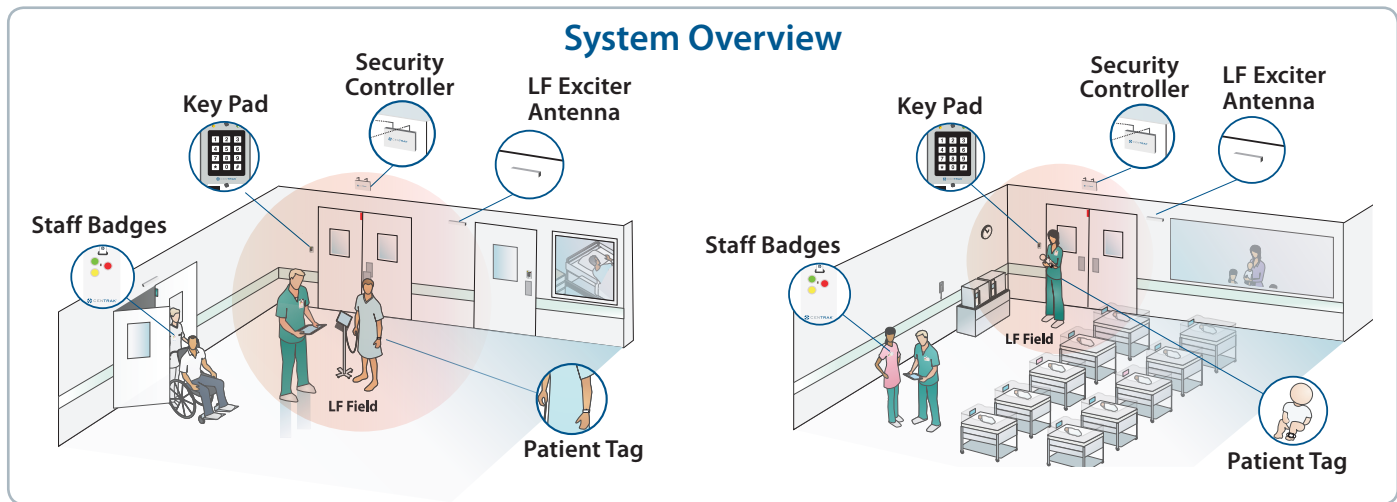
System Overview

Security Controller

LF Exciter Antenna

Key Pad

1 2 3
4 5 6
7 8 9
* 0 #

Staff Badges

CENTRAK

LF Field

Patient Tag

Security Controller

LF Exciter Antenna

Key Pad

Staff Badges

CENTRAK

LF Field

Patient Tag